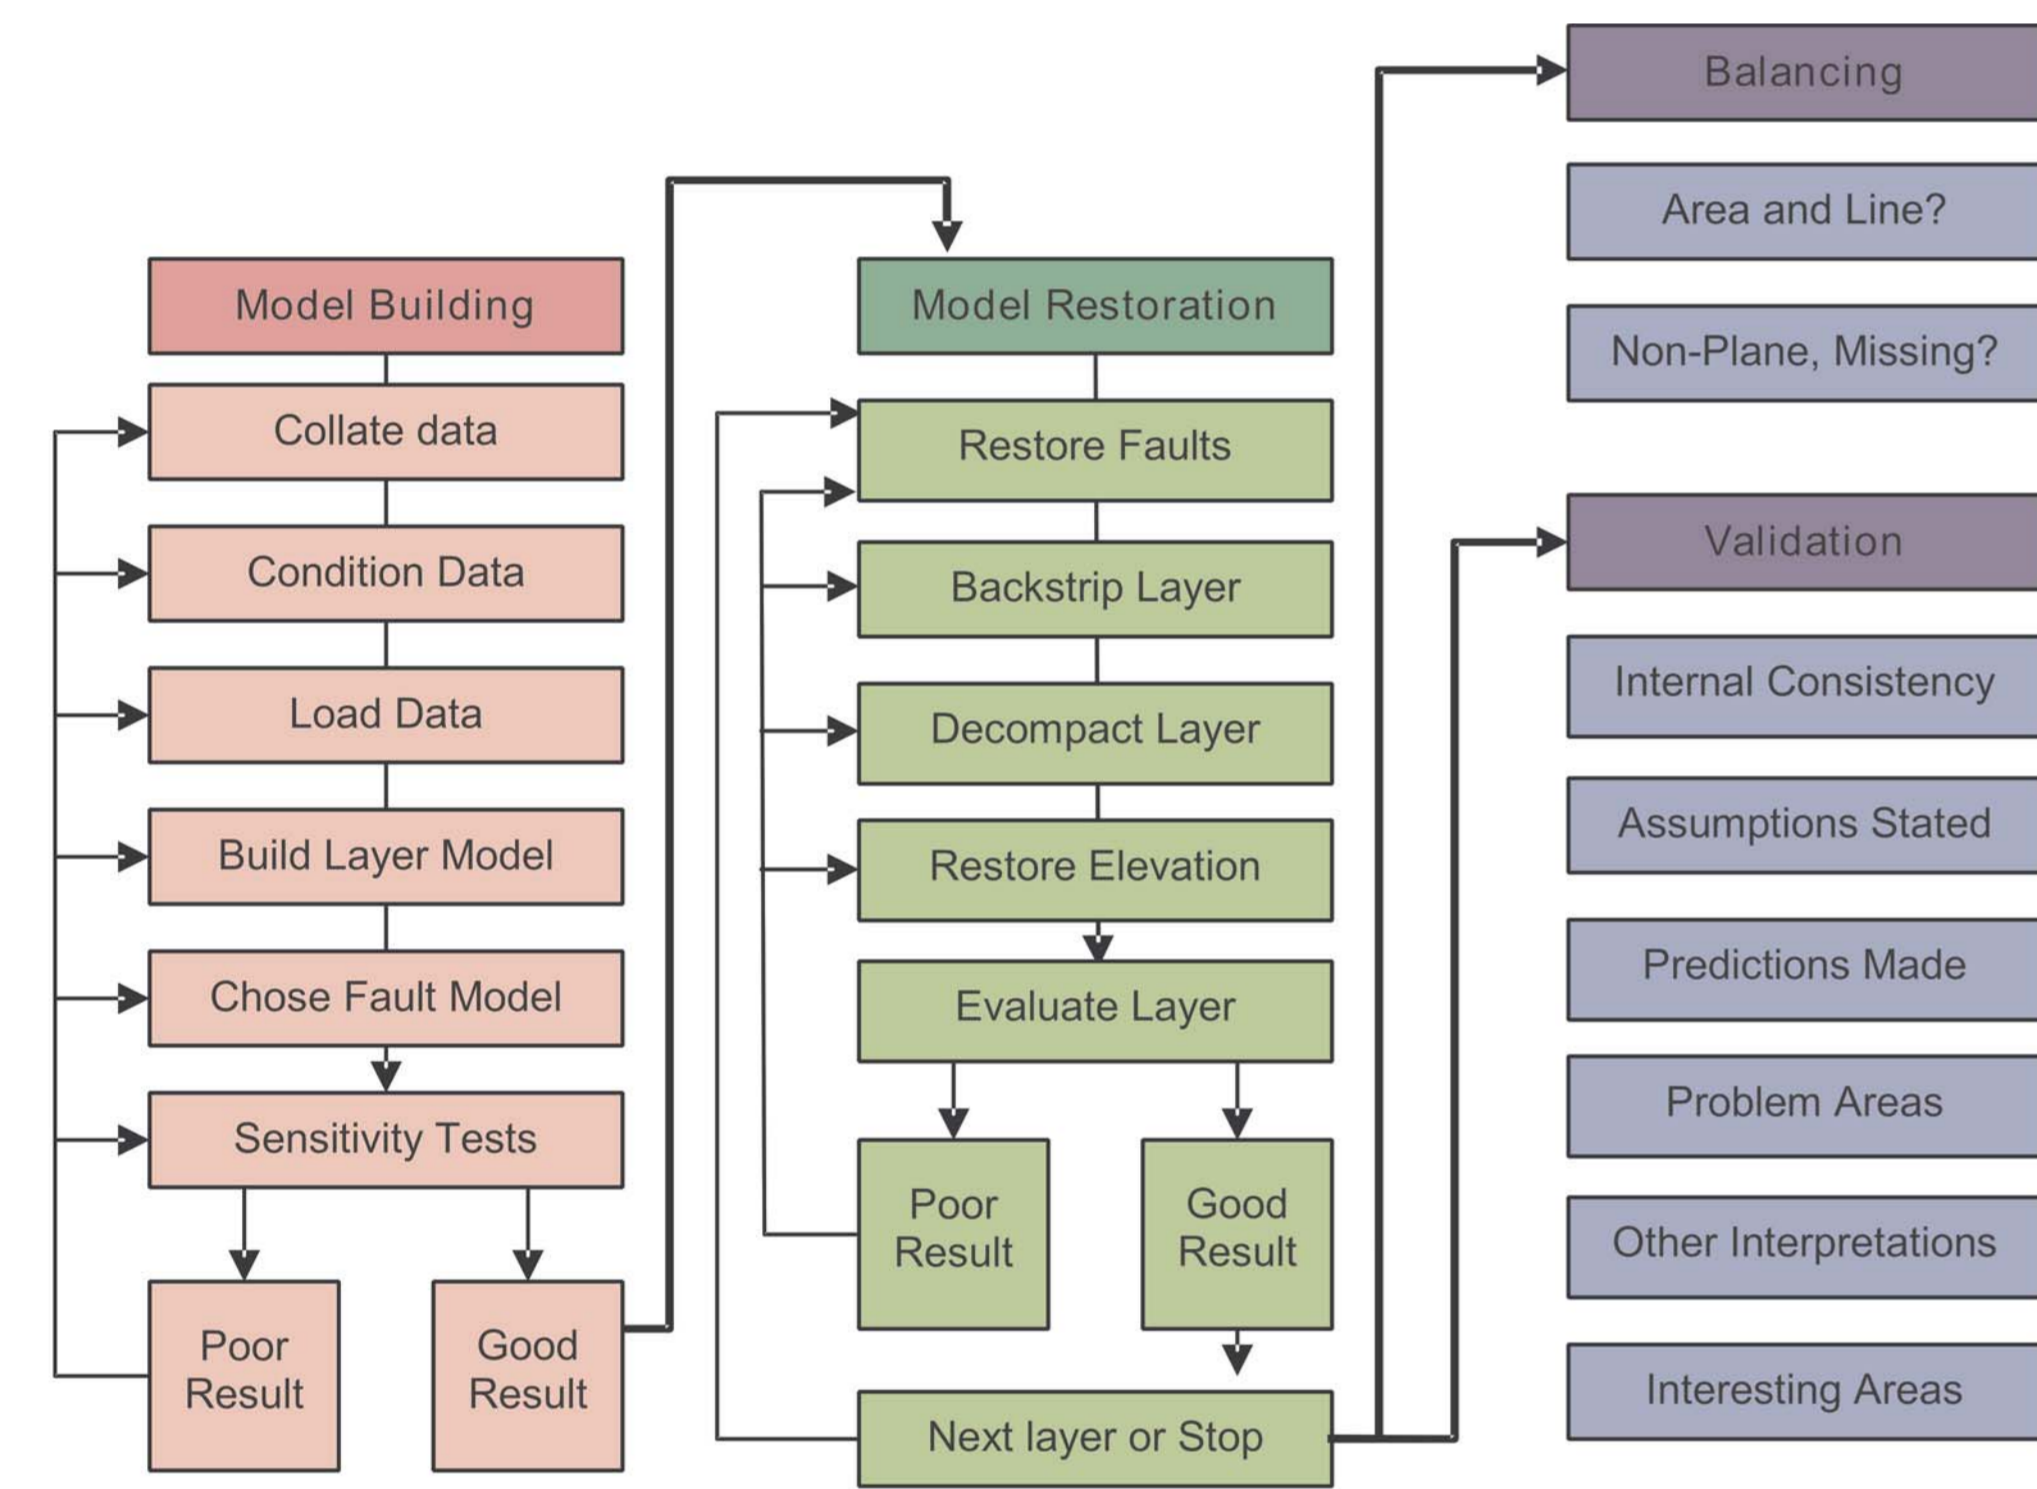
Model Building

Collate data

Condition Data

Load Data

Build Layer Model

Chose Fault Model

Sensitivity Tests

Poor Result

Good Result

Model Restoration

Restore Faults

Backstrip Layer

Decompact Layer

Restore Elevation

Evaluate Layer

Poor Result

Good Result

Next layer or Stop

Balancing

Area and Line?

Non-Plane, Missing?

Validation

Internal Consistency

Assumptions Stated

Predictions Made

Problem Areas

Other Interpretations

Interesting Areas